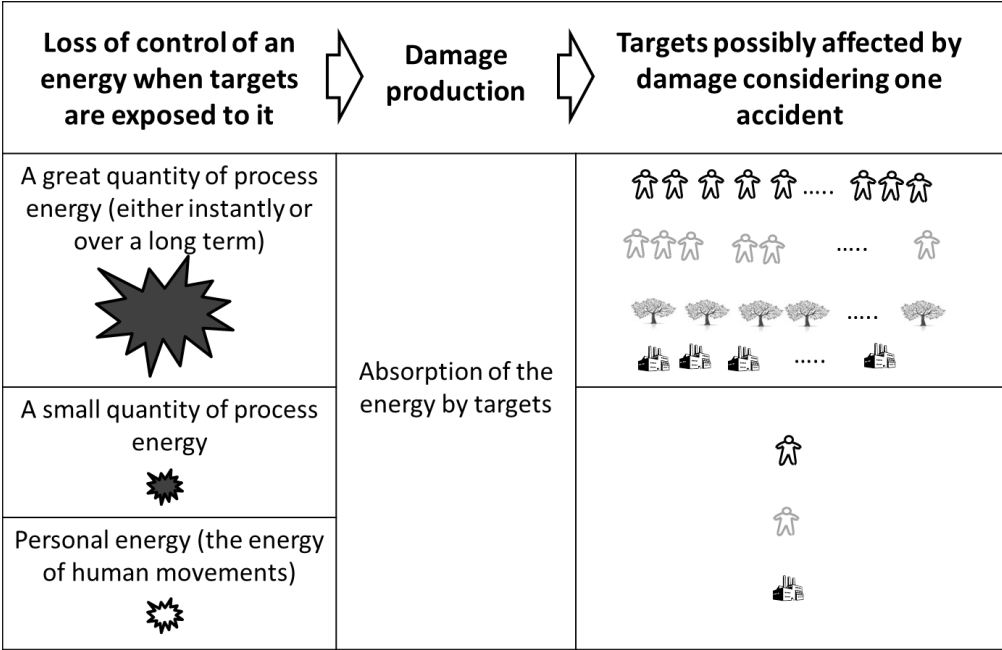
| Loss of control of an energy when targets are exposed to it | Damage production | Targets possibly affected by damage considering one accident |
|---|---|---|
| A great quantity of process energy (either instantly or over a long term) | Absorption of the energy by targets | ..... ..... ..... ..... |
| A small quantity of process energy | | |
| Personal energy (the energy of human movements) | | |